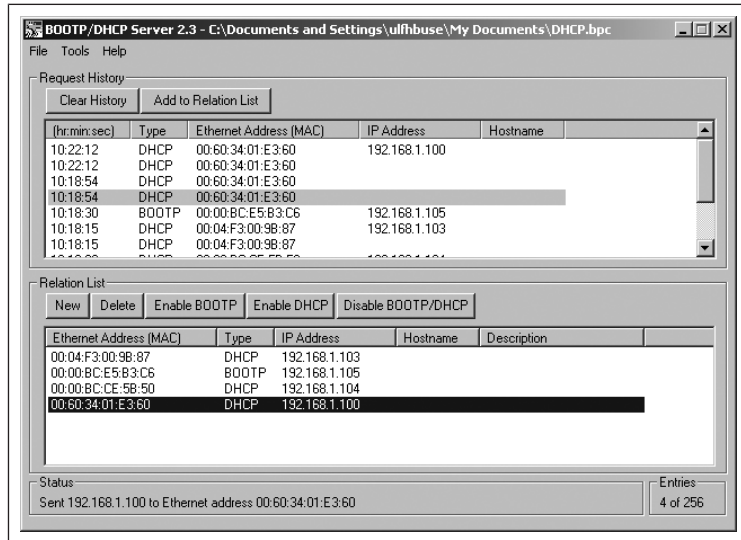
BOOTP/DHCP Server 2.3 - C:\Documents and Settings\ulfhbuse\My Documents\DHCP.bpc

File Tools Help

Request History

Clear History | Add to Relation List

| (hr:min:sec) | Type | Ethernet Address (MAC) | IP Address | Hostname |
|---|---|---|---|---|
| 10:22:12 | DHCP | 00:60:34:01:E3:60 | 192.168.1.100 | |
| 10:22:12 | DHCP | 00:60:34:01:E3:60 | | |
| 10:18:54 | DHCP | 00:60:34:01:E3:60 | | |
| 10:18:54 | DHCP | 00:60:34:01:E3:60 | | |
| 10:18:30 | BOOTP | 00:00:BC:E5:B3:C6 | 192.168.1.105 | |
| 10:18:15 | DHCP | 00:04:F3:00:9B:87 | 192.168.1.103 | |
| 10:18:15 | DHCP | 00:04:F3:00:9B:87 | | |
| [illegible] | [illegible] | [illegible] | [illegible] | |

Relation List

New | Delete | Enable BOOTP | Enable DHCP | Disable BOOTP/DHCP

| Ethernet Address (MAC) | Type | IP Address | Hostname | Description |
|---|---|---|---|---|
| 00:04:F3:00:9B:87 | DHCP | 192.168.1.103 | | |
| 00:00:BC:E5:B3:C6 | BOOTP | 192.168.1.105 | | |
| 00:00:BC:CE:5B:50 | DHCP | 192.168.1.104 | | |
| 00:60:34:01:E3:60 | DHCP | 192.168.1.100 | | |

Status
Sent 192.168.1.100 to Ethernet address 00:60:34:01:E3:60

Entries
4 of 256